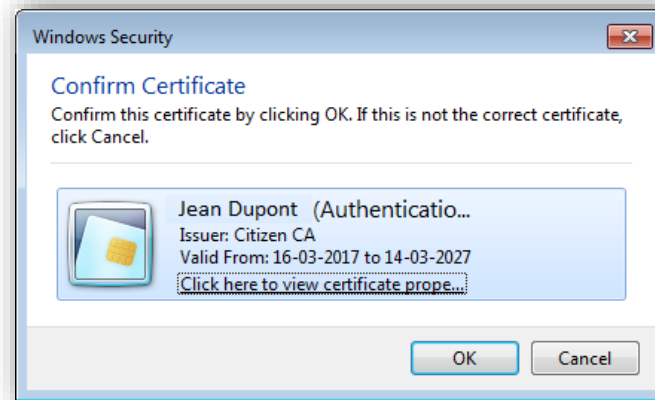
Windows Security

Confirm Certificate

Confirm this certificate by clicking OK. If this is not the correct certificate, click Cancel.

Jean Dupont (Authenticatio...
Issuer: Citizen CA
Valid From: 16-03-2017 to 14-03-2027
Click here to view certificate prope...

OK
Cancel